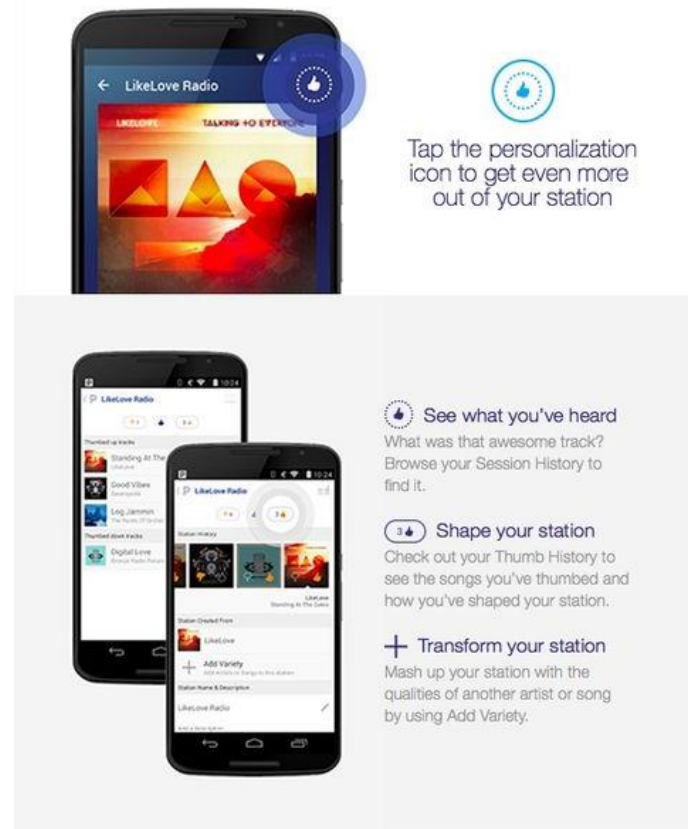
LikeLove Radio

LIKELOVE TALKING TO EVERYONE

Tap the personalization icon to get even more out of your station

LikeLove Radio

Thumbed up tracks

Standing At The

Good Vibes

Log Jammin

Thumbed down tracks

Digital Love

LikeLove Radio

3

Station History

LikeLove
Standing At The Gates

Station Created From

LikeLove

Add Variety

Station Name & Description

LikeLove Radio

See what you've heard
What was that awesome track? Browse your Session History to find it.

3 Shape your station
Check out your Thumb History to see the songs you've thumbed and how you've shaped your station.

+ Transform your station
Mash up your station with the qualities of another artist or song by using Add Variety.